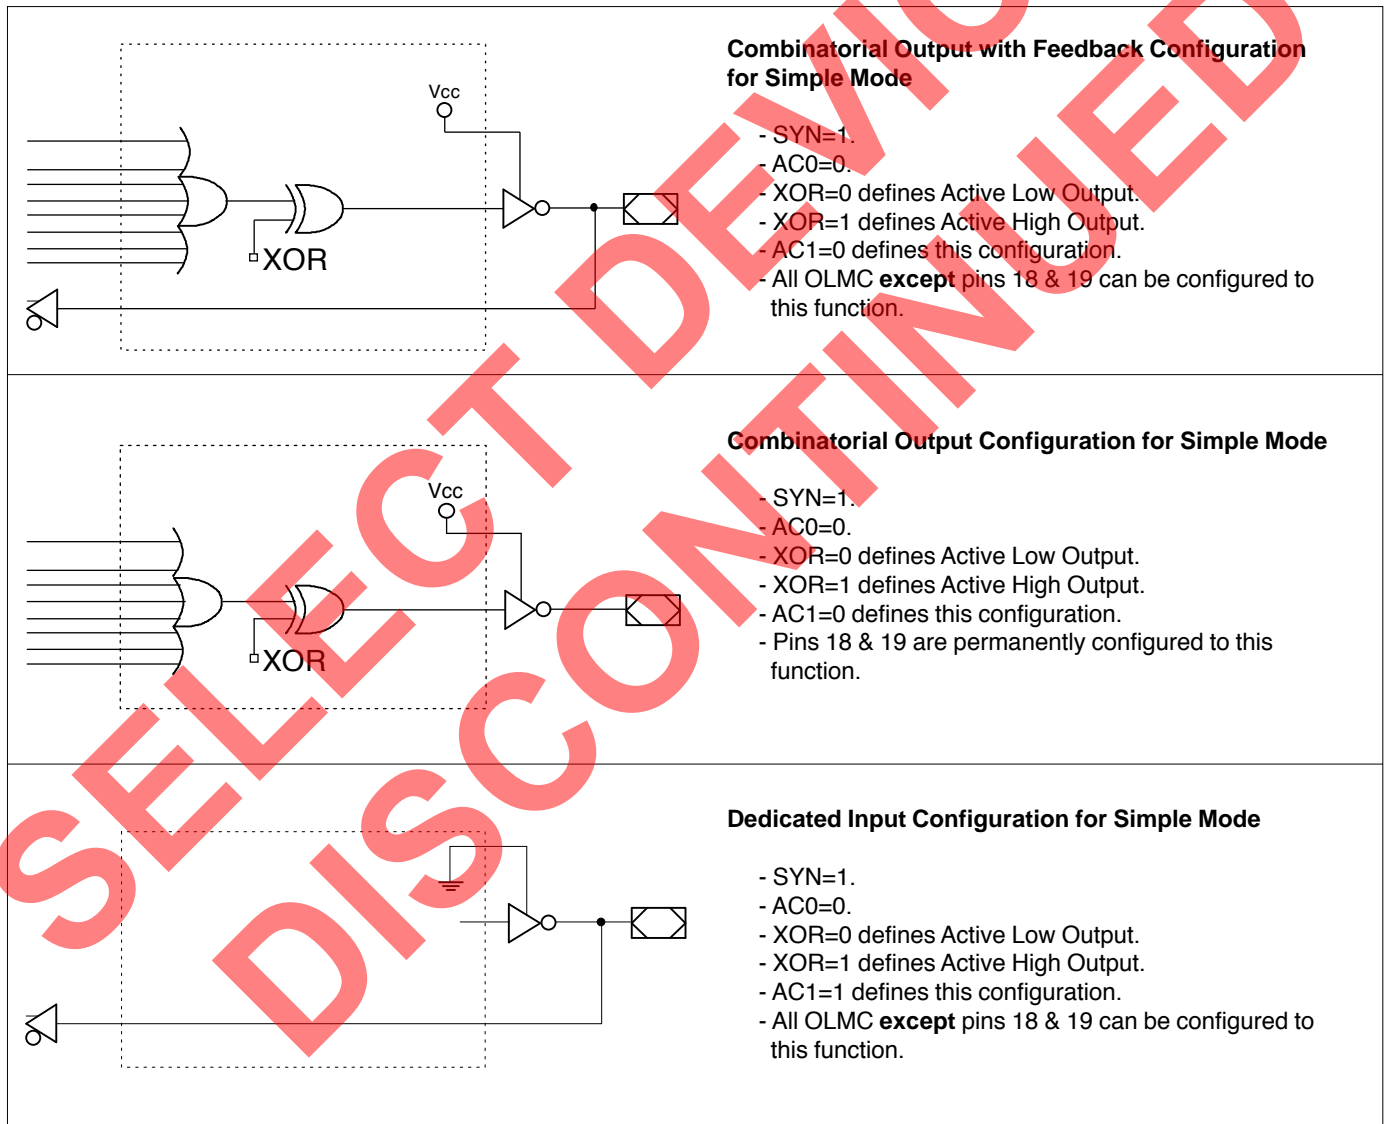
Vcc

XOR

Combinatorial Output with Feedback Configuration for Simple Mode

- SYN=1.
- AC0=0.
- XOR=0 defines Active Low Output.
- XOR=1 defines Active High Output.
- AC1=0 defines this configuration.
- All OLMC **except** pins 18 & 19 can be configured to this function.

Vcc

XOR

Combinatorial Output Configuration for Simple Mode

- SYN=1.
- AC0=0.
- XOR=0 defines Active Low Output.
- XOR=1 defines Active High Output.
- AC1=0 defines this configuration.
- Pins 18 & 19 are permanently configured to this function.

Dedicated Input Configuration for Simple Mode

- SYN=1.
- AC0=0.
- XOR=0 defines Active Low Output.
- XOR=1 defines Active High Output.
- AC1=1 defines this configuration.
- All OLMC **except** pins 18 & 19 can be configured to this function.

SELECT DEVICES DISCONTINUED